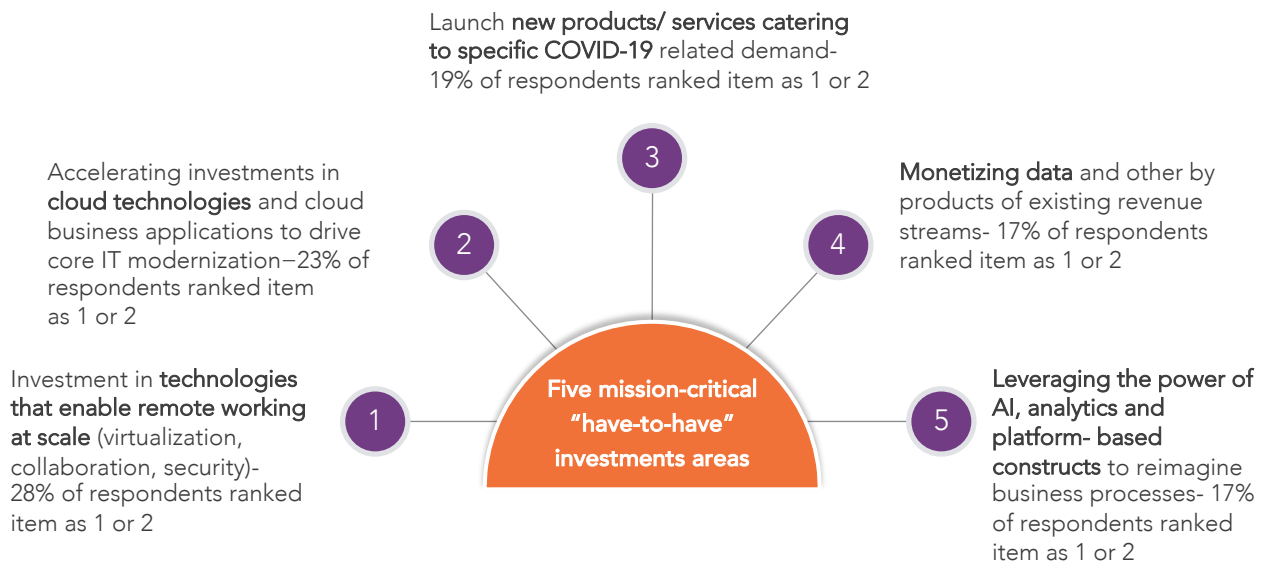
Launch new products/ services catering to specific COVID-19 related demand- 19% of respondents ranked item as 1 or 2

3

Accelerating investments in cloud technologies and cloud business applications to drive core IT modernization–23% of respondents ranked item as 1 or 2

2

Monetizing data and other by products of existing revenue streams- 17% of respondents ranked item as 1 or 2

4

Investment in technologies that enable remote working at scale (virtualization, collaboration, security)- 28% of respondents ranked item as 1 or 2

1

Five mission-critical "have-to-have" investments areas

5

Leveraging the power of AI, analytics and platform- based constructs to reimagine business processes- 17% of respondents ranked item as 1 or 2